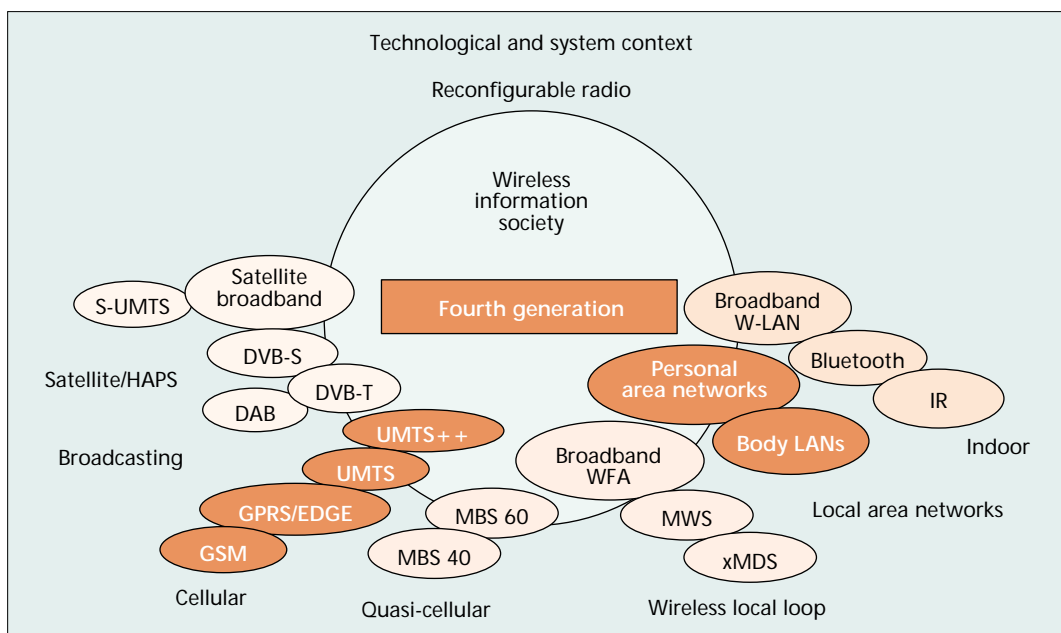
Technological and system context

Reconfigurable radio

Wireless information society

Fourth generation

S-UMTS

Satellite broadband

DVB-S

Satellite/HAPS

DVB-T

DAB

UMTS++

Broadcasting

UMTS

GPRS/EDGE

GSM

Cellular

MBS 60

MBS 40

Quasi-cellular

Broadband W-LAN

Bluetooth

Personal area networks

IR

Body LANs

Indoor

Broadband WFA

MWS

xMDS

Local area networks

Wireless local loop